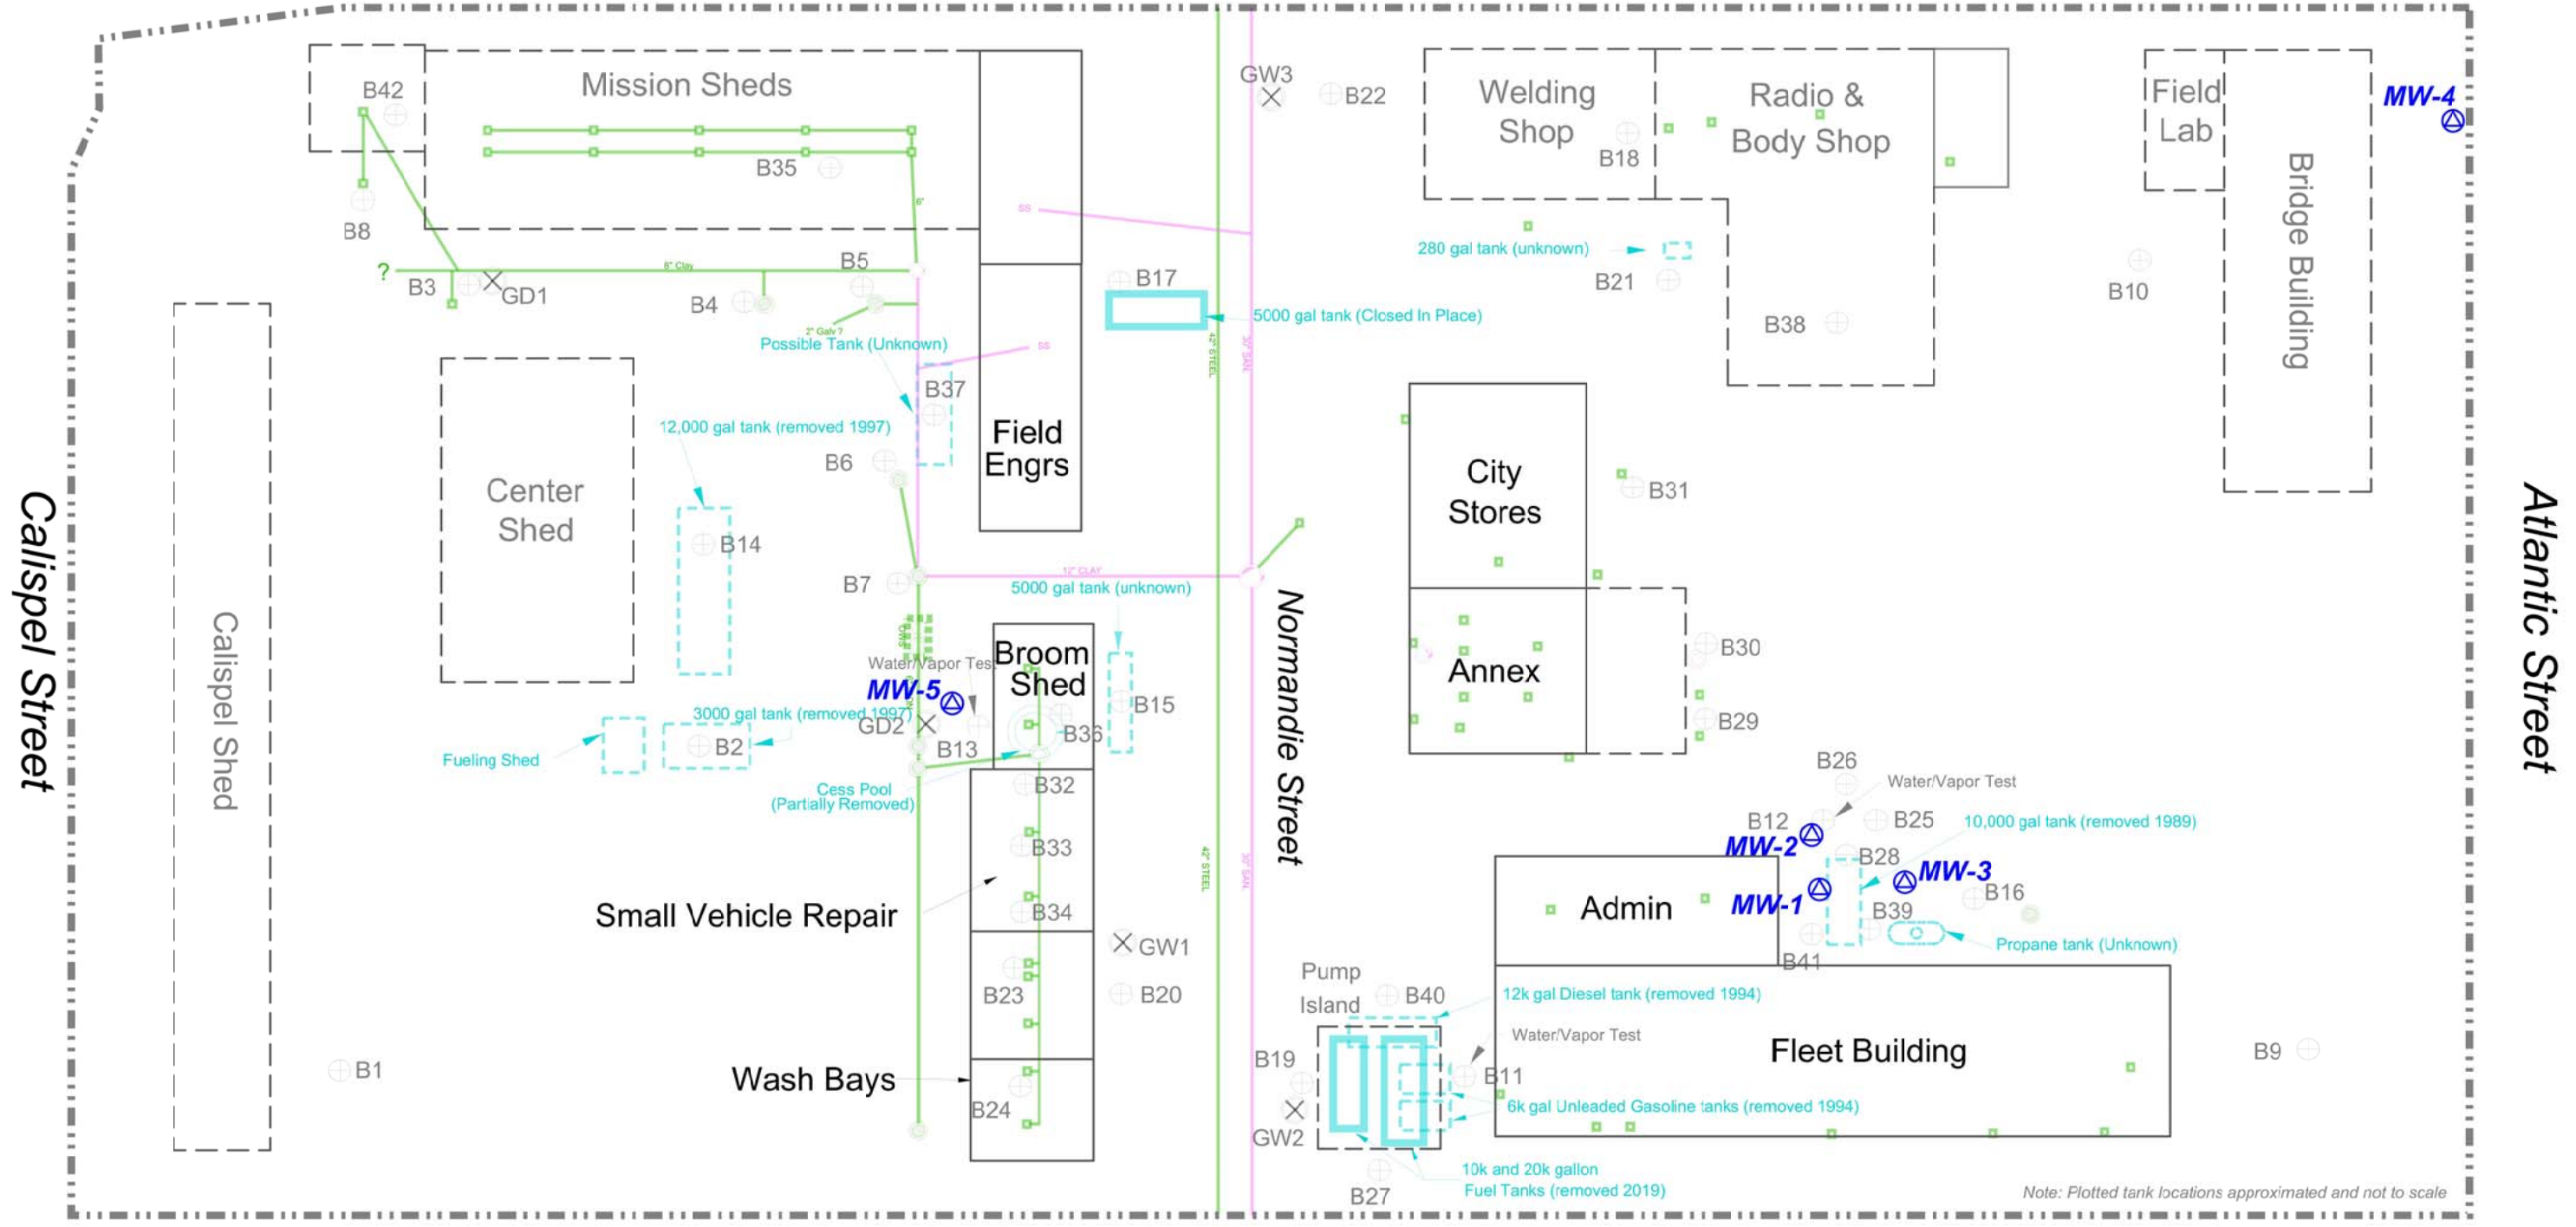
Mission Sheds
B42
B35
B8
?
B3
GD1
B5
B4
Possible Tank (Unknown)
B37
Field Engrs
B17
5000 gal tank (Closed In Place)
GW3
B22
Welding Shop
B18
Radio & Body Shop
280 gal tank (unknown)
B21
B38
Field Lab
Bridge Building
MW-4
B10
Calispel Street
Calispel Shed
Center Shed
12,000 gal tank (removed 1997)
B6
B14
B7
5000 gal tank (unknown)
City Stores
B31
Annex
B30
B29
Atlantic Street
Normandie Street
Water/Vapor Test
MW-5
Broom Shed
B15
3000 gal tank (removed 1997)
GD2
B13
B36
Fueling Shed
B2
Cess Pool (Partially Removed)
B32
B33
B34
Small Vehicle Repair
GW1
B23
B20
Wash Bays
B24
B1
B26
Water/Vapor Test
B12
B25
10,000 gal tank (removed 1989)
MW-2
B28
MW-3
Admin
MW-1
B16
B39
Propane tank (Unknown)
B41
Pump Island
B40
12k gal Diesel tank (removed 1994)
Water/Vapor Test
B19
Fleet Building
B11
B9
GW2
6k gal Unleaded Gasoline tanks (removed 1994)
10k and 20k gallon Fuel Tanks (removed 2019)
B27
Note: Plotted tank locations approximated and not to scale